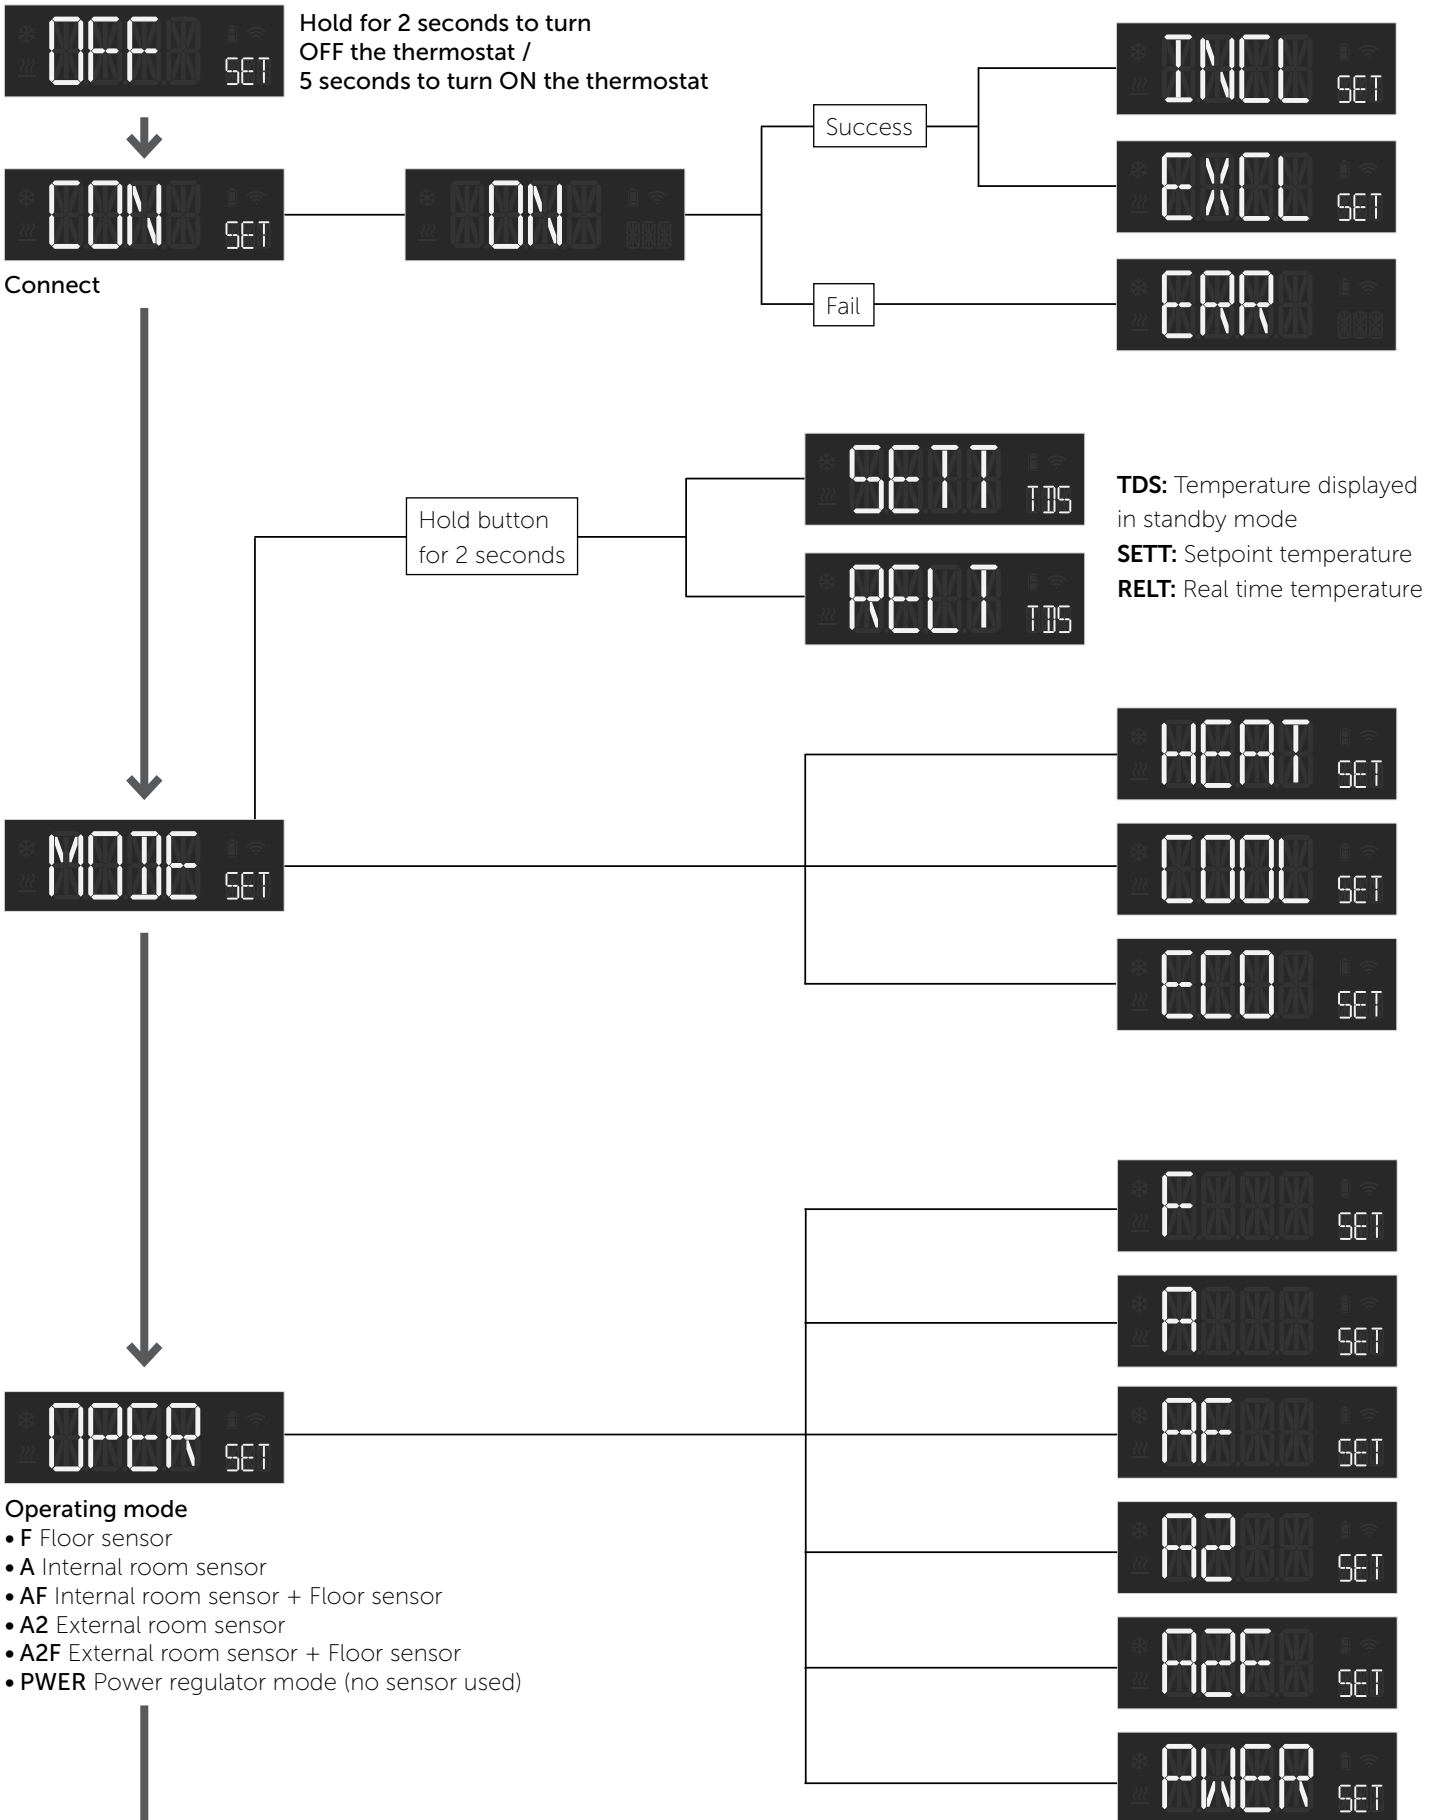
OFF SET

Hold for 2 seconds to turn OFF the thermostat / 5 seconds to turn ON the thermostat

CON SET

Connect

ON

Success

INCL SET

EXCL SET

Fail

ERR

SETT TDS

Hold button for 2 seconds

RELT TDS

**TDS:** Temperature displayed in standby mode
**SETT:** Setpoint temperature
**RELT:** Real time temperature

HEAT SET

MODE SET

COOL SET

ECO SET

F SET

A SET

OPER SET

AF SET

Operating mode
• **F** Floor sensor
• **A** Internal room sensor
• **AF** Internal room sensor + Floor sensor
• **A2** External room sensor
• **A2F** External room sensor + Floor sensor
• **PWER** Power regulator mode (no sensor used)

A2 SET

A2F SET

PWER SET